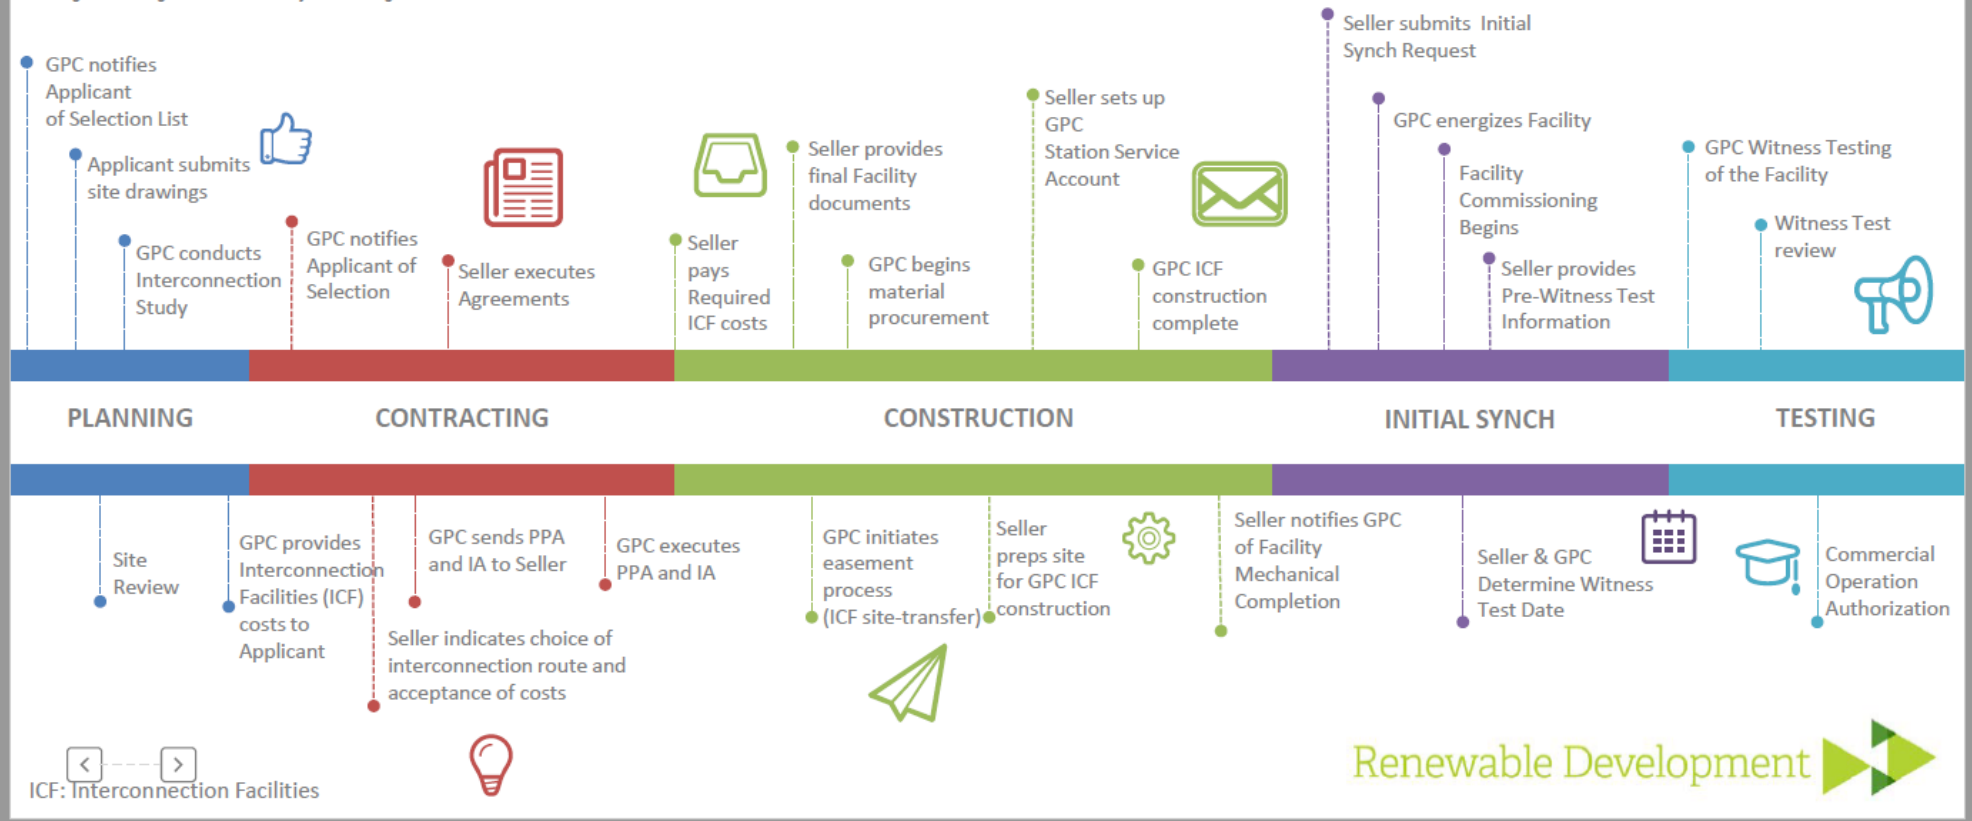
GPC notifies Applicant of Selection List

Applicant submits site drawings

GPC conducts Interconnection Study

GPC notifies Applicant of Selection

Seller executes Agreements

Seller pays Required ICF costs

Seller provides final Facility documents

GPC begins material procurement

Seller sets up GPC Station Service Account

GPC ICF construction complete

Seller submits Initial Synch Request

GPC energizes Facility

Facility Commissioning Begins

Seller provides Pre-Witness Test Information

GPC Witness Testing of the Facility

Witness Test review

PLANNING

CONTRACTING

CONSTRUCTION

INITIAL SYNCH

TESTING

Site Review

GPC provides Interconnection Facilities (ICF) costs to Applicant

Seller indicates choice of interconnection route and acceptance of costs

GPC sends PPA and IA to Seller

GPC executes PPA and IA

GPC initiates easement process (ICF site-transfer)

Seller preps site for GPC ICF construction

Seller notifies GPC of Facility Mechanical Completion

Seller & GPC Determine Witness Test Date

Commercial Operation Authorization

ICF: Interconnection Facilities

Renewable Development